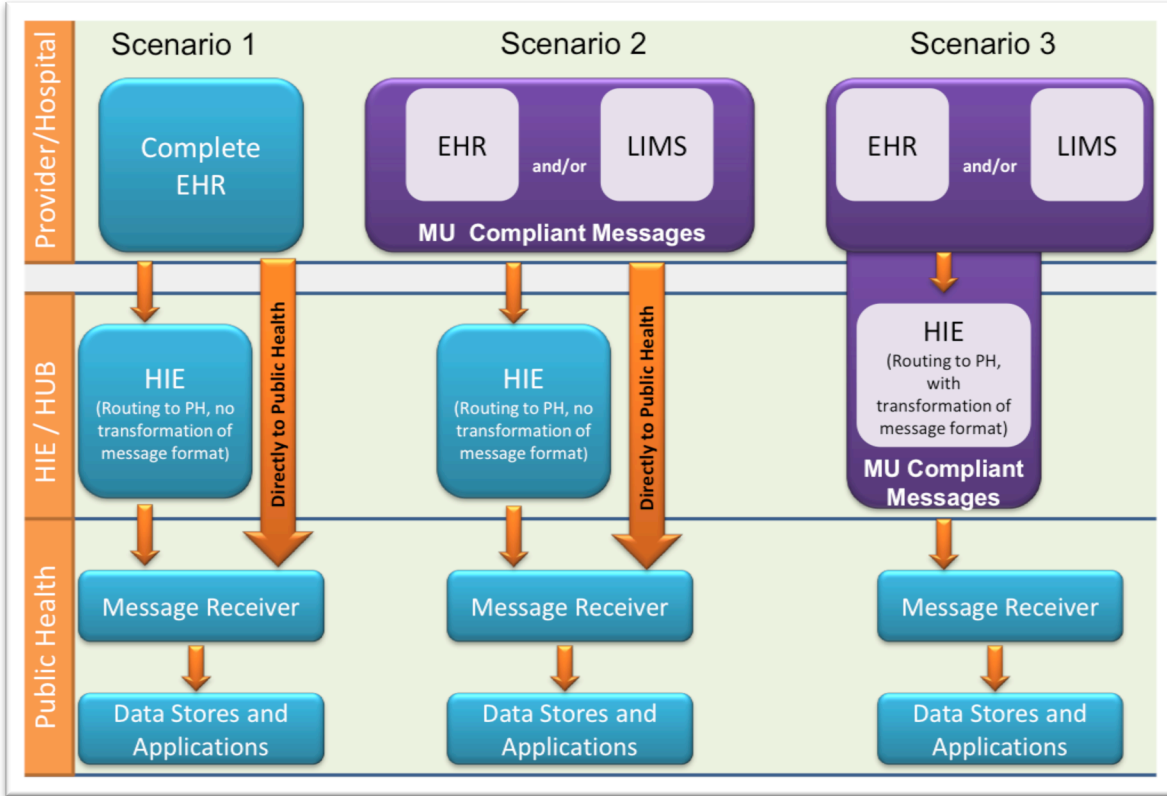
Provider/Hospital

HIE / HUB

Public Health

Scenario 1

Complete EHR

Directly to Public Health

HIE
(Routing to PH, no transformation of message format)

Message Receiver

Data Stores and Applications

Scenario 2

EHR

and/or

LIMS

MU Compliant Messages

HIE
(Routing to PH, no transformation of message format)

Directly to Public Health

Message Receiver

Data Stores and Applications

Scenario 3

EHR

and/or

LIMS

HIE
(Routing to PH, with transformation of message format)

MU Compliant Messages

Message Receiver

Data Stores and Applications